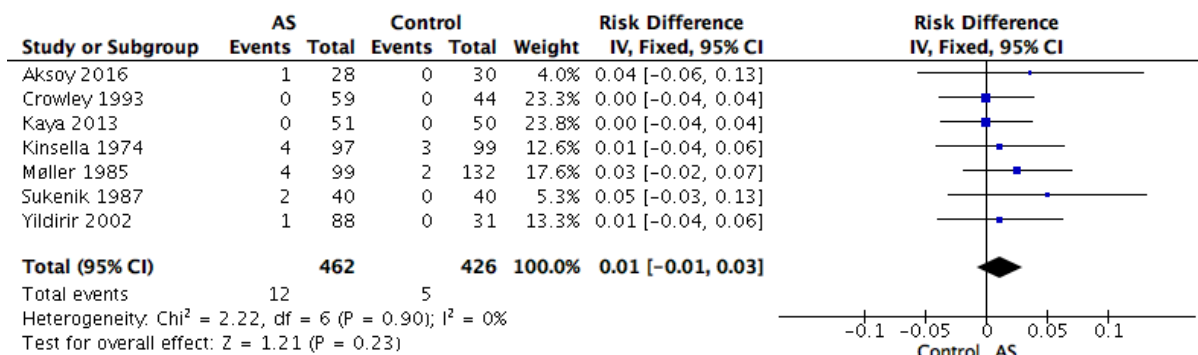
| Study or Subgroup | AS Events | AS Total | Control Events | Control Total | Weight | Risk Difference IV, Fixed, 95% CI |
|---|---|---|---|---|---|---|
| Aksoy 2016 | 1 | 28 | 0 | 30 | 4.0% | 0.04 [-0.06, 0.13] |
| Crowley 1993 | 0 | 59 | 0 | 44 | 23.3% | 0.00 [-0.04, 0.04] |
| Kaya 2013 | 0 | 51 | 0 | 50 | 23.8% | 0.00 [-0.04, 0.04] |
| Kinsella 1974 | 4 | 97 | 3 | 99 | 12.6% | 0.01 [-0.04, 0.06] |
| Møller 1985 | 4 | 99 | 2 | 132 | 17.6% | 0.03 [-0.02, 0.07] |
| Sukenik 1987 | 2 | 40 | 0 | 40 | 5.3% | 0.05 [-0.03, 0.13] |
| Yildirir 2002 | 1 | 88 | 0 | 31 | 13.3% | 0.01 [-0.04, 0.06] |
| **Total (95% CI)** | | **462** | | **426** | **100.0%** | **0.01 [-0.01, 0.03]** |
| Total events | 12 | | 5 | | | |

Heterogeneity: Chi$^2$ = 2.22, df = 6 (P = 0.90); I$^2$ = 0%
Test for overall effect: Z = 1.21 (P = 0.23)

Risk Difference
IV, Fixed, 95% CI

-0.1 -0.05 0 0.05 0.1
Control AS